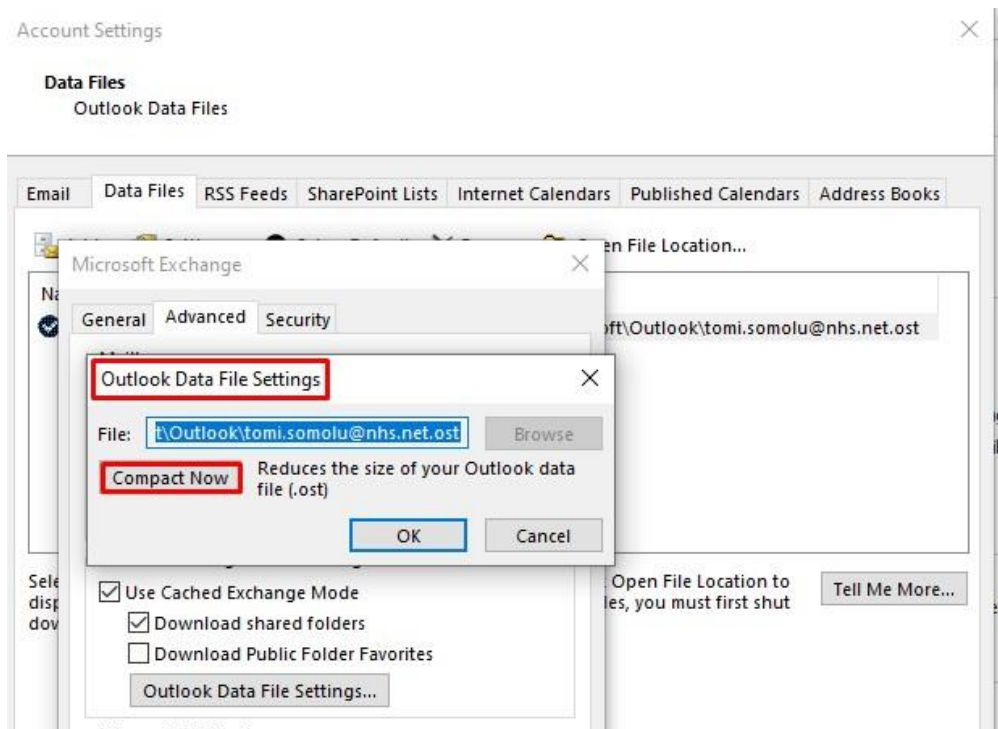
Account Settings

Data Files
Outlook Data Files

Email | Data Files | RSS Feeds | SharePoint Lists | Internet Calendars | Published Calendars | Address Books

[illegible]en File Location...

Na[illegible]

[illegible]ft\Outlook\tomi.somolu@nhs.net.ost

Microsoft Exchange

General | Advanced | Security

Outlook Data File Settings

File: t\Outlook\tomi.somolu@nhs.net.ost Browse

Compact Now Reduces the size of your Outlook data file (.ost)

OK Cancel

Sele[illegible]
disp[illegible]
dov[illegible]

Open File Location to
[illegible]les, you must first shut

Tell Me More...

Use Cached Exchange Mode
Download shared folders
Download Public Folder Favorites
Outlook Data File Settings...